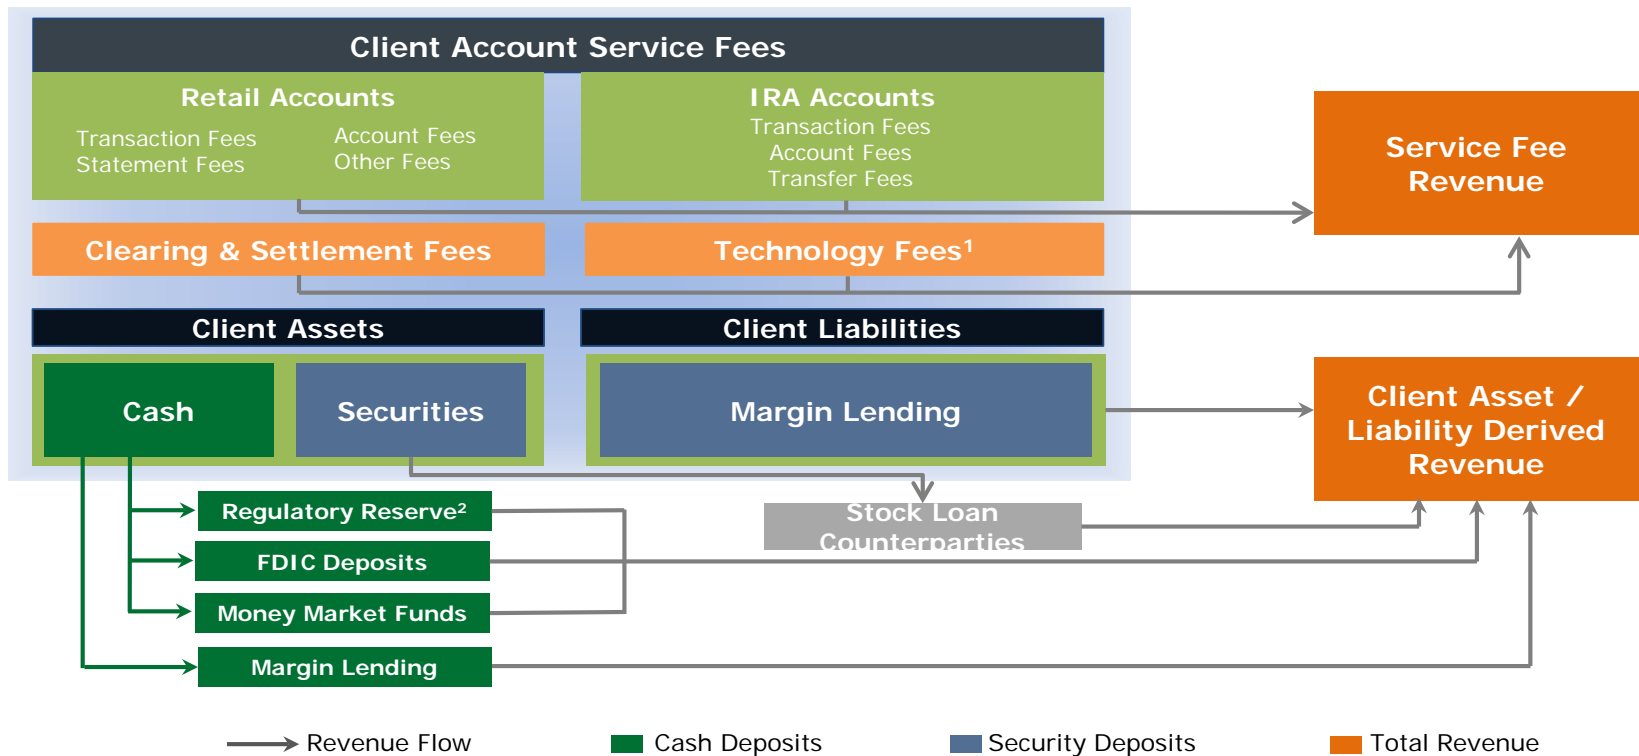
Client Account Service Fees

Retail Accounts

Transaction Fees
Statement Fees

Account Fees
Other Fees

IRA Accounts
Transaction Fees
Account Fees
Transfer Fees

Service Fee Revenue

Clearing & Settlement Fees

Technology Fees$^1$

Client Assets

Client Liabilities

Cash

Securities

Margin Lending

Client Asset / Liability Derived Revenue

Regulatory Reserve$^2$

Stock Loan Counterparties

FDIC Deposits

Money Market Funds

Margin Lending

Revenue Flow

Cash Deposits

Security Deposits

Total Revenue